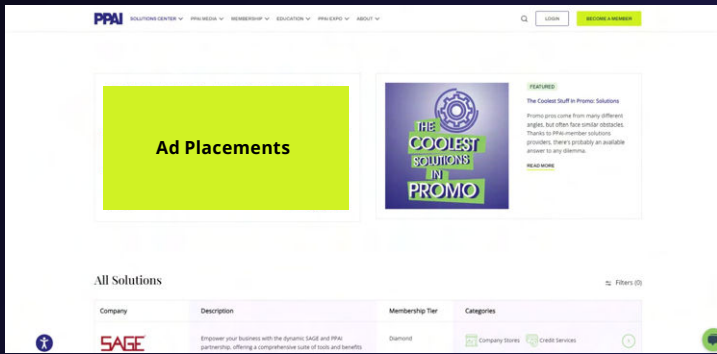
PPAI SOLUTIONS CENTER PPAI MEDIA MEMBERSHIP EDUCATION PPAI EXPO ABOUT

LOGIN

BECOME A MEMBER

Ad Placements

THE COOLEST SOLUTIONS IN PROMO

FEATURED

The Coolest Stuff In Promo: Solutions

Promo pros come from many different angles, but often face similar obstacles. Thanks to PPAI-member solutions providers, there's probably an available answer to any dilemma.

READ MORE

All Solutions

Filters (0)

| Company | Description | Membership Tier | Categories |
|---|---|---|---|
| SAGE | Empower your business with the dynamic SAGE and PPAI partnership, offering a comprehensive suite of tools and benefits | Diamond | Company Stores Credit Services |